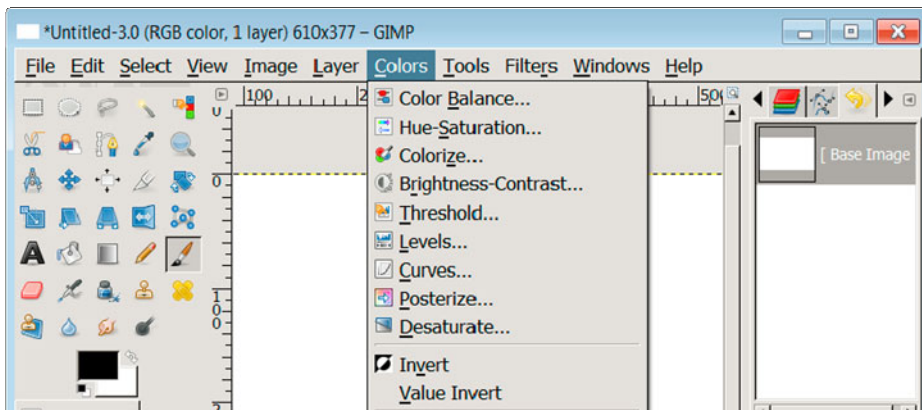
*Untitled-3.0 (RGB color, 1 layer) 610x377 – GIMP

File Edit Select View Image Layer Colors Tools Filters Windows Help

100 2 50

0

0

1
0
0

2

Color Balance...
Hue-Saturation...
Colorize...
Brightness-Contrast...
Threshold...
Levels...
Curves...
Posterize...
Desaturate...
Invert
Value Invert

[ Base Image